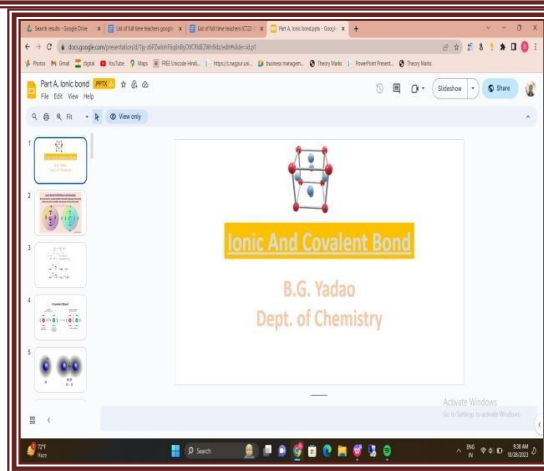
Search results - Google Drive | List of full time teachers google | List of full time teachers (CTD) | Part A. Ionic bond.pptx - Google | +

docs.google.com/presentation/d/1

Photos | Gmail | digital | YouTube | Maps | FREE Unicode Hindi... | https://cnagpur.uni... | business managem... | Theory Marks | PowerPoint Present... | Theory Marks

Part A. Ionic bond PPTX
File Edit View Help

Slideshow | Share

Fit | View only

1
2
3
4
5

Ionic And Covalent Bond

B.G. Yadao
Dept. of Chemistry

Activate Windows
Go to Settings to activate Windows.

72°F
Haze

Search

ENG IN
9:30 AM
10/26/2023